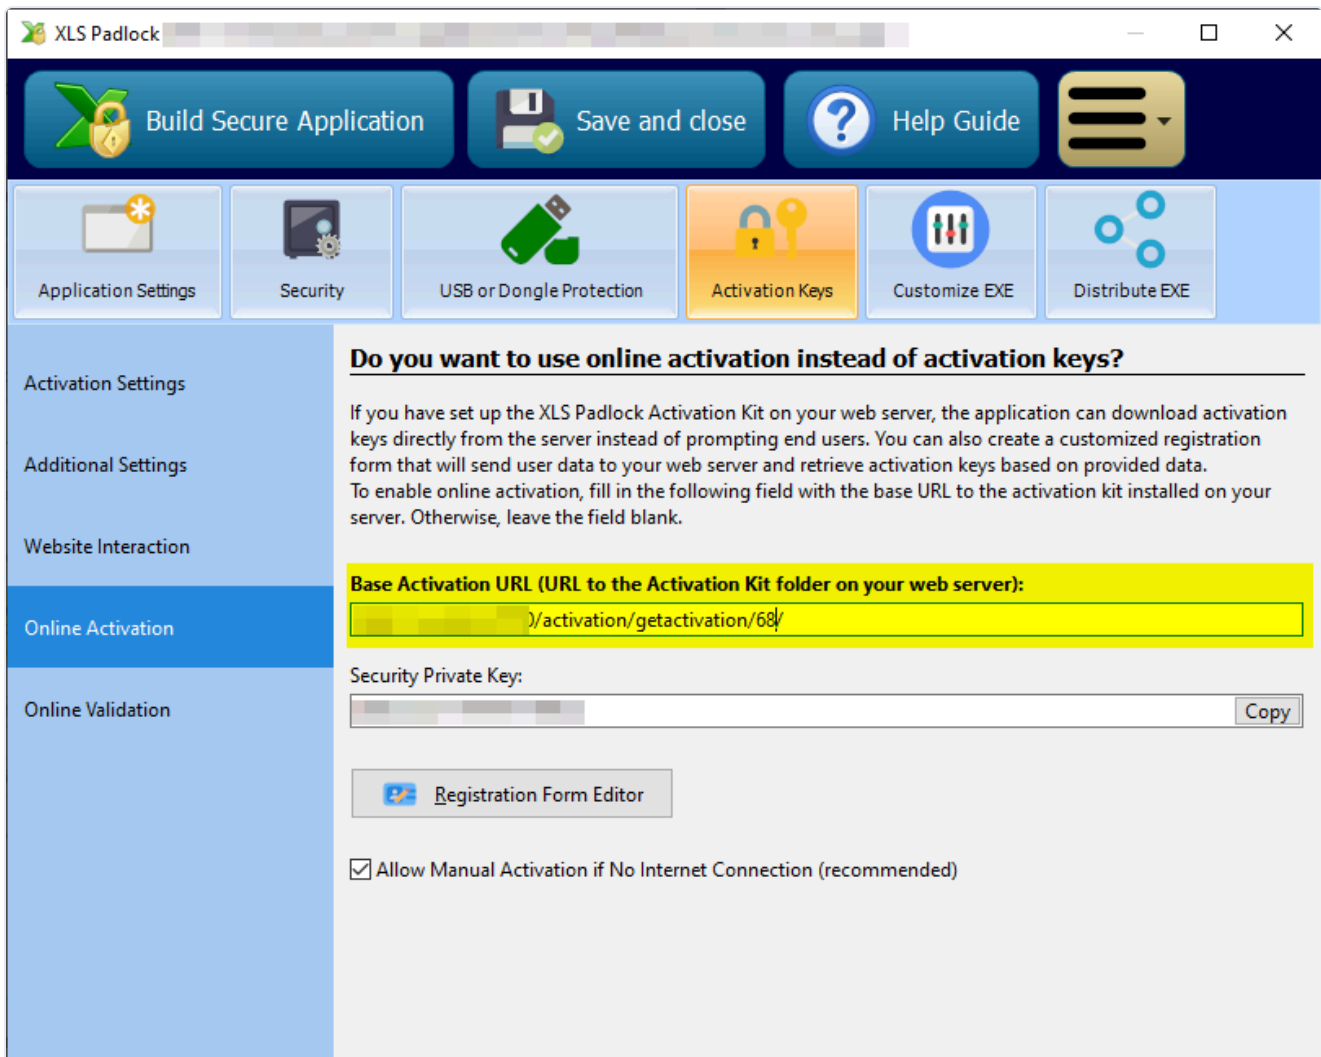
XLS Padlock

Build Secure Application

Save and close

Help Guide

Application Settings

Security

USB or Dongle Protection

Activation Keys

Customize EXE

Distribute EXE

Activation Settings

Additional Settings

Website Interaction

Online Activation

Online Validation

Do you want to use online activation instead of activation keys?

If you have set up the XLS Padlock Activation Kit on your web server, the application can download activation keys directly from the server instead of prompting end users. You can also create a customized registration form that will send user data to your web server and retrieve activation keys based on provided data.
To enable online activation, fill in the following field with the base URL to the activation kit installed on your server. Otherwise, leave the field blank.

Base Activation URL (URL to the Activation Kit folder on your web server):

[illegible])/activation/getactivation/68/

Security Private Key:

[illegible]

Copy

Registration Form Editor

Allow Manual Activation if No Internet Connection (recommended)